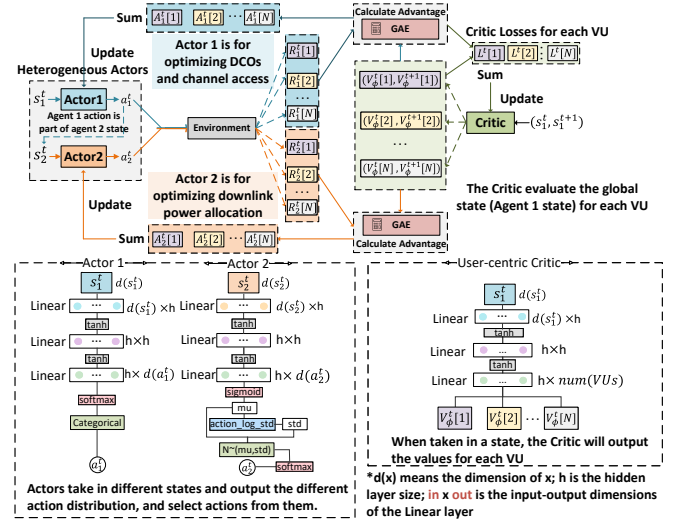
Sum $A_1^t[1]$ $A_1^t[2]$ ··· $A_1^t[N]$

Calculate Advantage

GAE

Critic Losses for each VU

$L^t[1]$ $L^t[2]$ ··· $L^t[N]$

Update

Heterogeneous Actors

Actor 1 is for optimizing DCOs and channel access

$R_1^t[1]$ $R_1^t[2]$ ··· $R_1^t[N]$

$(V_\phi^t[1], V_\phi^{t+1}[1])$

$(V_\phi^t[2], V_\phi^{t+1}[2])$

···

$(V_\phi^t[N], V_\phi^{t+1}[N])$

Sum

Update

Critic

$(s_1^t, s_1^{t+1})$

$s_1^t$ Actor1 $a_1^t$

Agent 1 action is part of agent 2 state

$s_2^t$ Actor2 $a_2^t$

Environment

$R_2^t[1]$ $R_2^t[2]$ ··· $R_2^t[N]$

Actor 2 is for optimizing downlink power allocation

Update

The Critic evaluate the global state (Agent 1 state) for each VU

Sum $A_2^t[1]$ $A_2^t[2]$ ··· $A_2^t[N]$

GAE

Calculate Advantage

Actor 1

$s_1^t$ $d(s_1^t)$

Linear ··· $d(s_1^t)\times$h

tanh

Linear ··· h×h

tanh

Linear ··· h× $d(a_1^t)$

softmax

Categorical

$a_1^t$

Actor 2

$s_2^t$ $d(s_2^t)$

Linear ··· $d(s_2^t)\times$h

tanh

Linear ··· h×h

tanh

Linear ··· h× $d(a_2^t)$

sigmoid

mu

action_log_std std

N~(mu,std)

softmax

$a_2^t$

Actors take in different states and output the different action distribution, and select actions from them.

User-centric Critic

$s_1^t$ $d(s_1^t)$

Linear ··· $d(s_1^t)\times$h

tanh

Linear ··· h×h

tanh

Linear ··· h× $num(VUs)$

$V_\phi^t[1]$ $V_\phi^t[2]$ ··· $V_\phi^t[N]$

When taken in a state, the Critic will output the values for each VU

*d(x) means the dimension of x; h is the hidden layer size; in x out is the input-output dimensions of the Linear layer